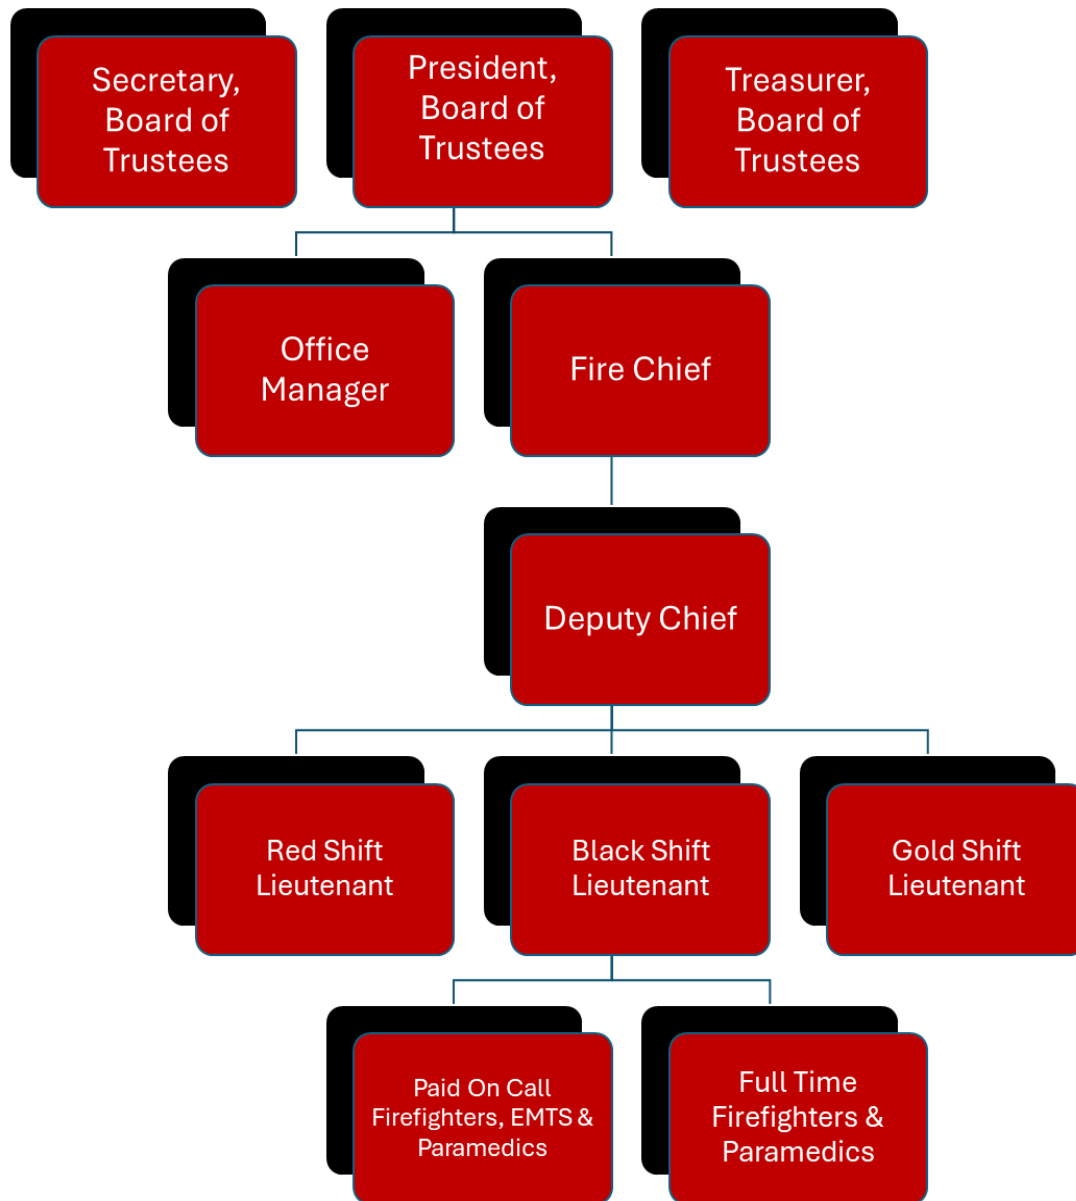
Secretary, Board of Trustees

President, Board of Trustees

Treasurer, Board of Trustees

Office Manager

Fire Chief

Deputy Chief

Red Shift Lieutenant

Black Shift Lieutenant

Gold Shift Lieutenant

Paid On Call Firefighters, EMTS & Paramedics

Full Time Firefighters & Paramedics